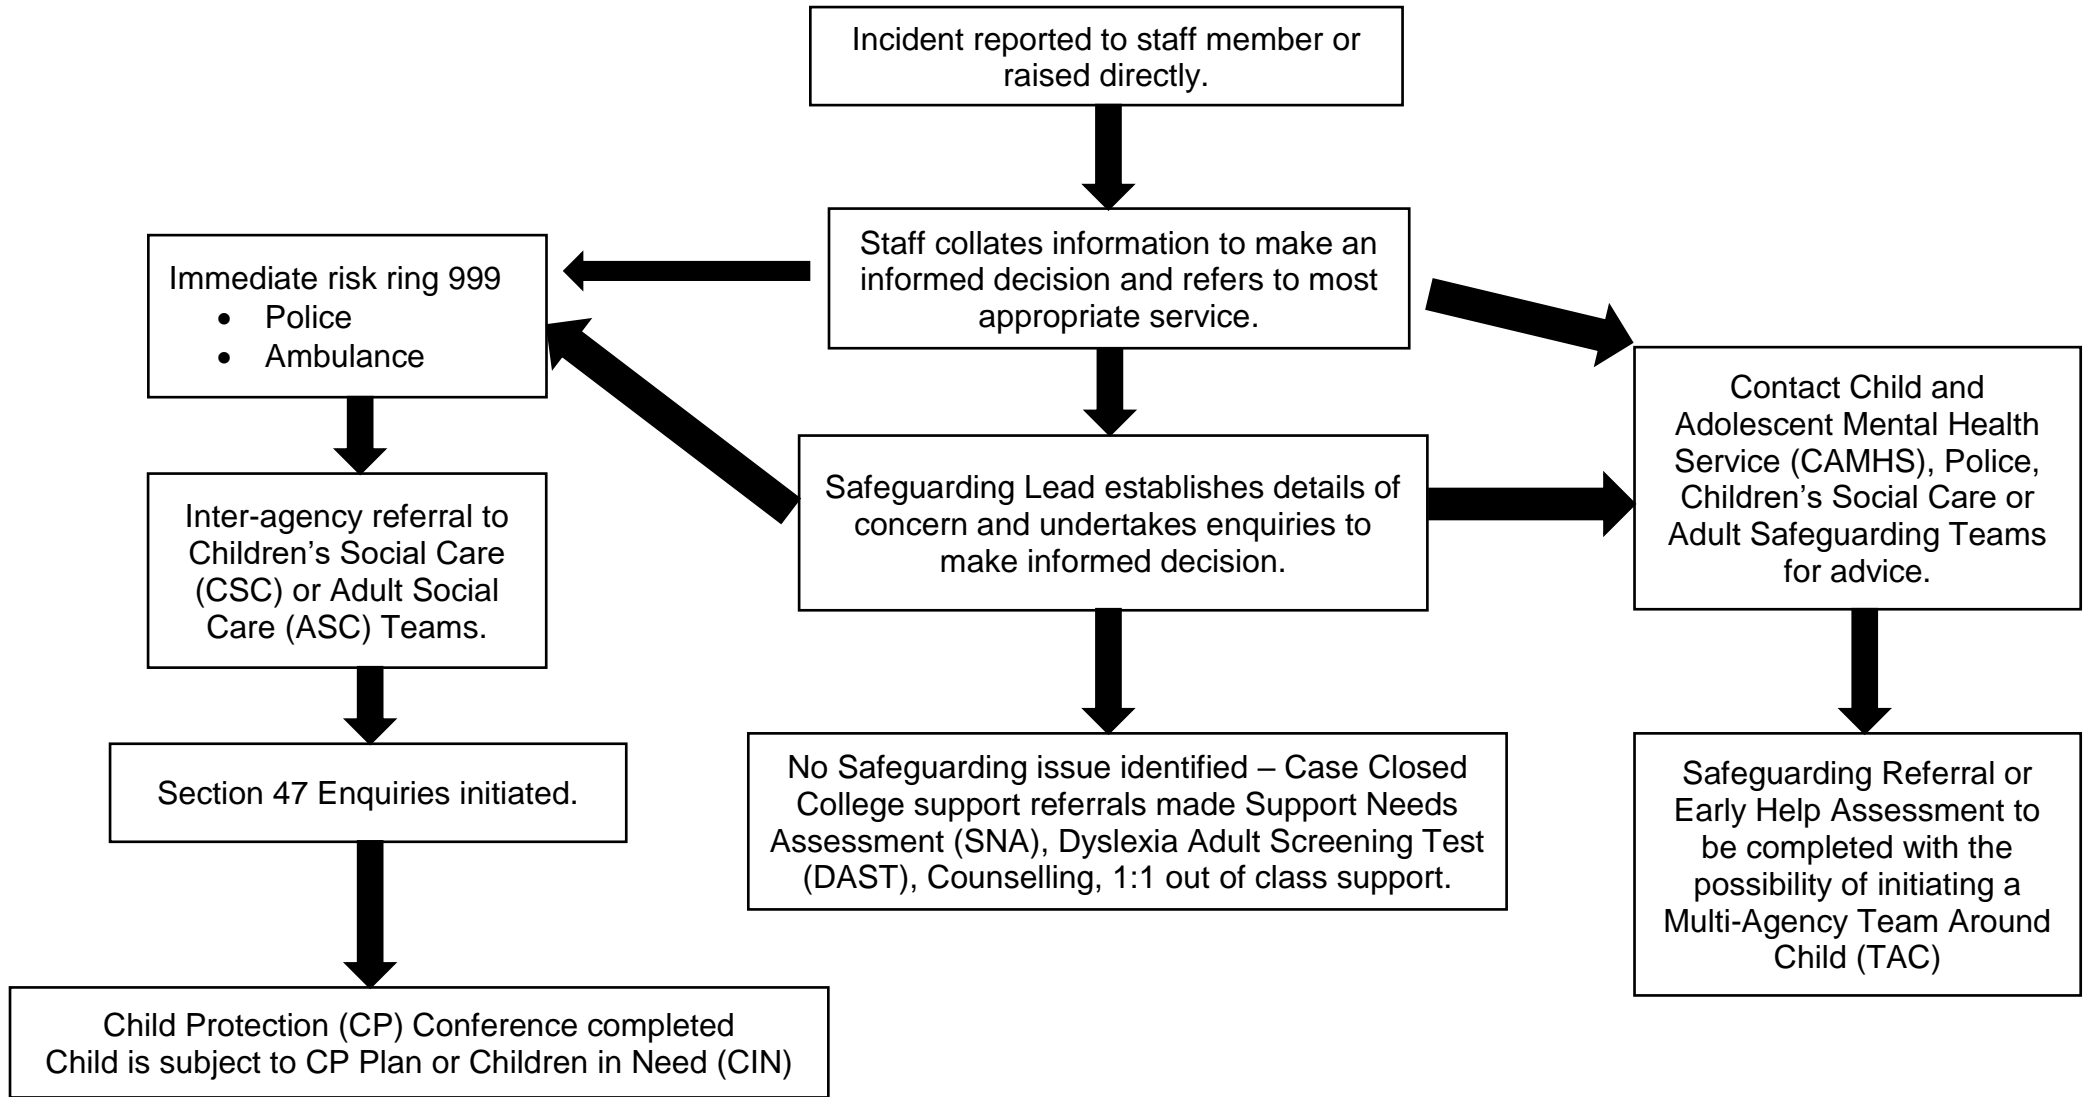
Incident reported to staff member or raised directly.

Staff collates information to make an informed decision and refers to most appropriate service.

Immediate risk ring 999
- Police
- Ambulance

Contact Child and Adolescent Mental Health Service (CAMHS), Police, Children's Social Care or Adult Safeguarding Teams for advice.

Safeguarding Lead establishes details of concern and undertakes enquiries to make informed decision.

Inter-agency referral to Children's Social Care (CSC) or Adult Social Care (ASC) Teams.

Section 47 Enquiries initiated.

No Safeguarding issue identified – Case Closed College support referrals made Support Needs Assessment (SNA), Dyslexia Adult Screening Test (DAST), Counselling, 1:1 out of class support.

Safeguarding Referral or Early Help Assessment to be completed with the possibility of initiating a Multi-Agency Team Around Child (TAC)

Child Protection (CP) Conference completed
Child is subject to CP Plan or Children in Need (CIN)